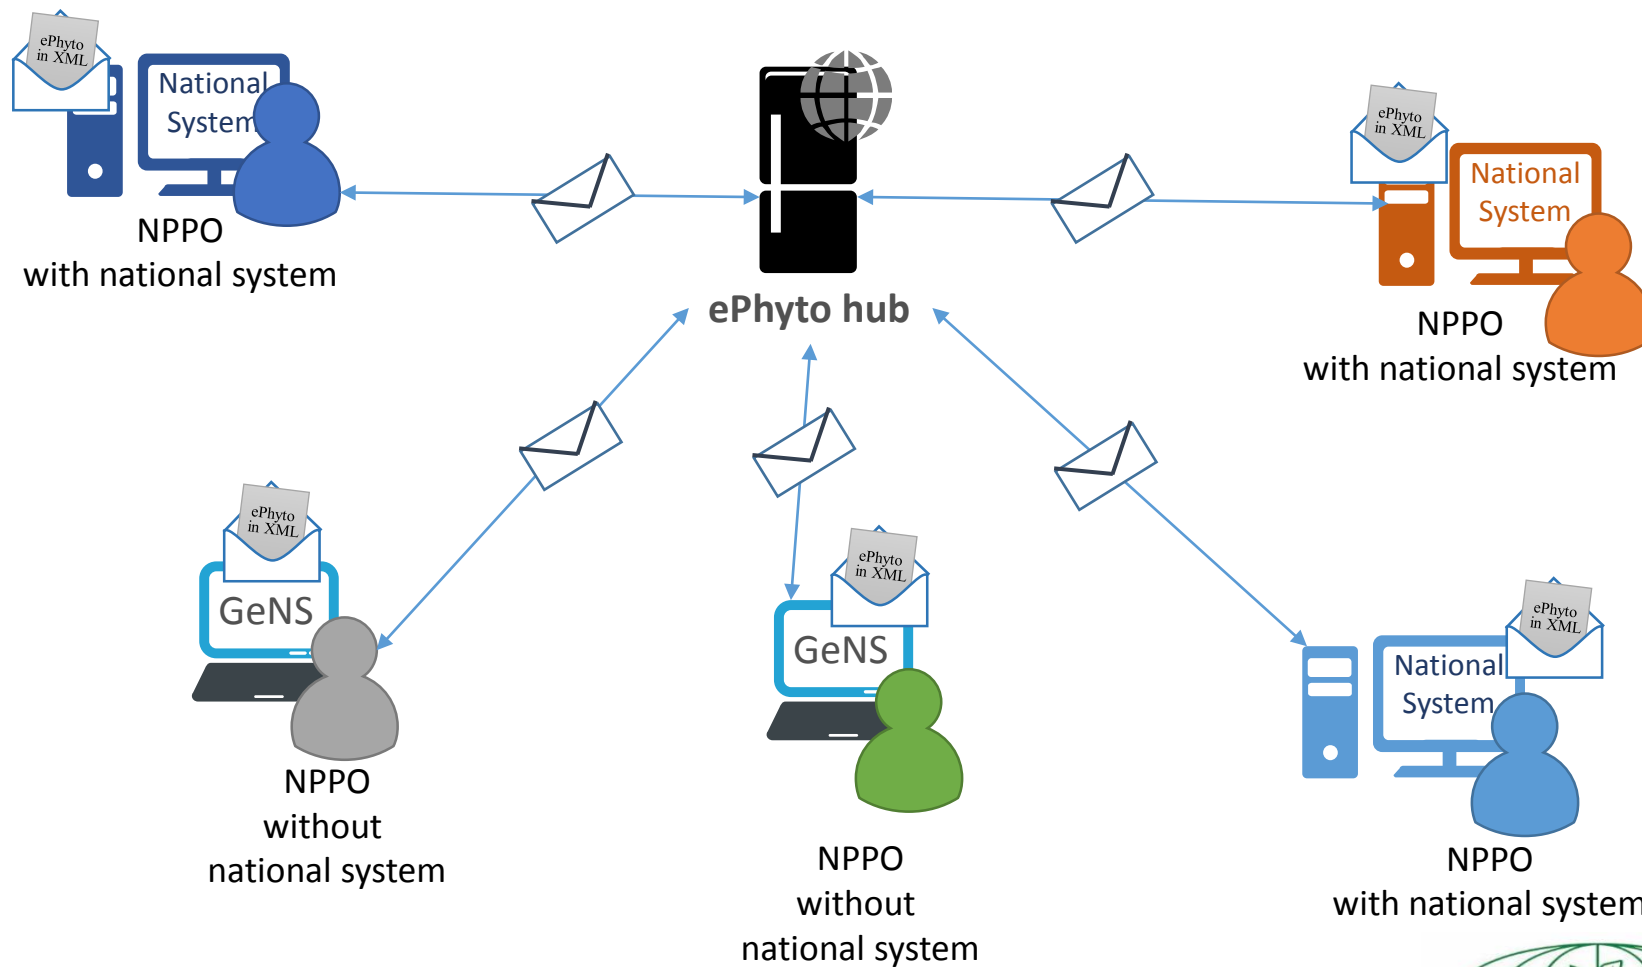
ePhyto in XML

National System

NPPO
with national system

ePhyto hub

ePhyto in XML

National System

NPPO
with national system

ePhyto in XML

GeNS

NPPO
without
national system

ePhyto in XML

GeNS

NPPO
without
national system

ePhyto in XML

National System

NPPO
with national system